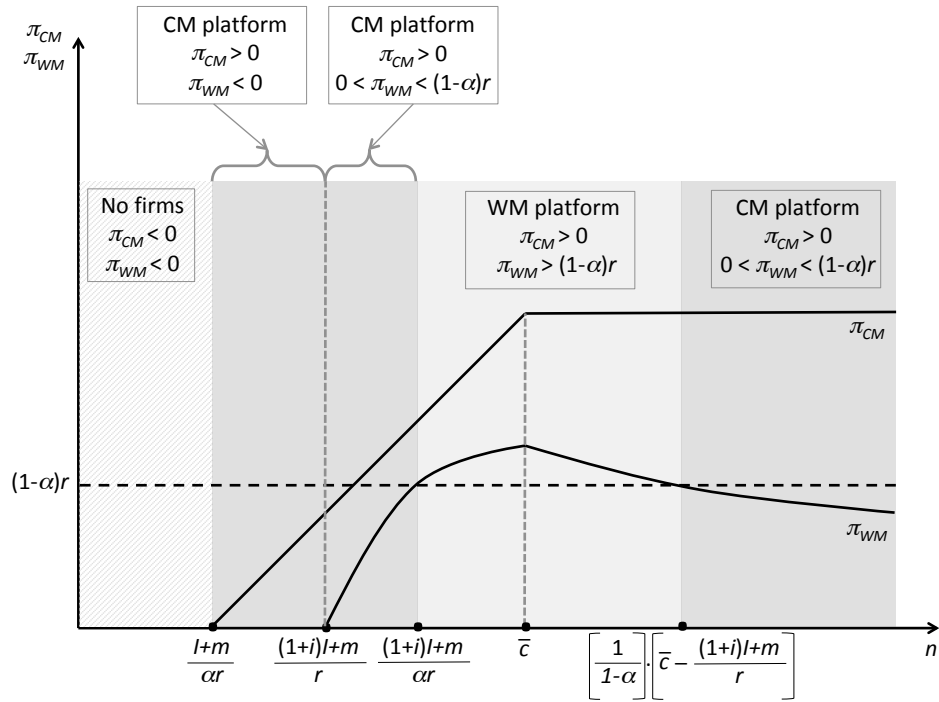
$\pi_{CM}$
$\pi_{WM}$

CM platform
$\pi_{CM} > 0$
$\pi_{WM} < 0$

CM platform
$\pi_{CM} > 0$
$0 < \pi_{WM} < (1\text{-}\alpha)r$

No firms
$\pi_{CM} < 0$
$\pi_{WM} < 0$

WM platform
$\pi_{CM} > 0$
$\pi_{WM} > (1\text{-}\alpha)r$

CM platform
$\pi_{CM} > 0$
$0 < \pi_{WM} < (1\text{-}\alpha)r$

$\pi_{CM}$

$(1\text{-}\alpha)r$

$\pi_{WM}$

$\frac{I+m}{\alpha r}$

$\frac{(1+i)I+m}{r}$

$\frac{(1+i)I+m}{\alpha r}$

$\overline{c}$

$\left[\frac{1}{1\text{-}\alpha}\right] \cdot \left[\overline{c} - \frac{(1+i)I+m}{r}\right]$

$n$